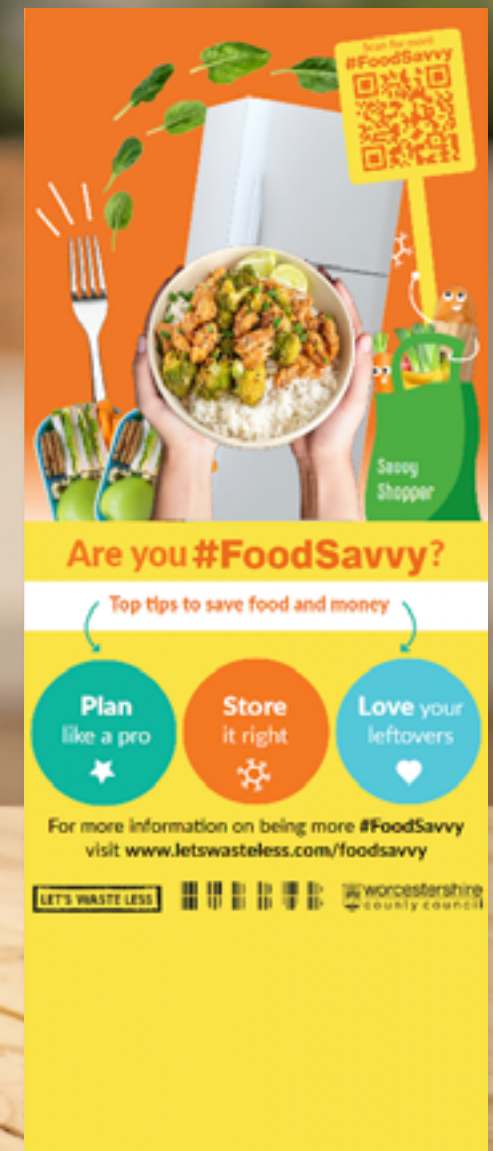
Scan for more!
#FoodSavvy

Savvy Shopper

Are you #FoodSavvy?

Top tips to save food and money

Plan like a pro

Store it right

Love your leftovers

For more information on being more #FoodSavvy visit www.letswasteless.com/foodsavvy

LET'S WASTE LESS

worcestershire county council